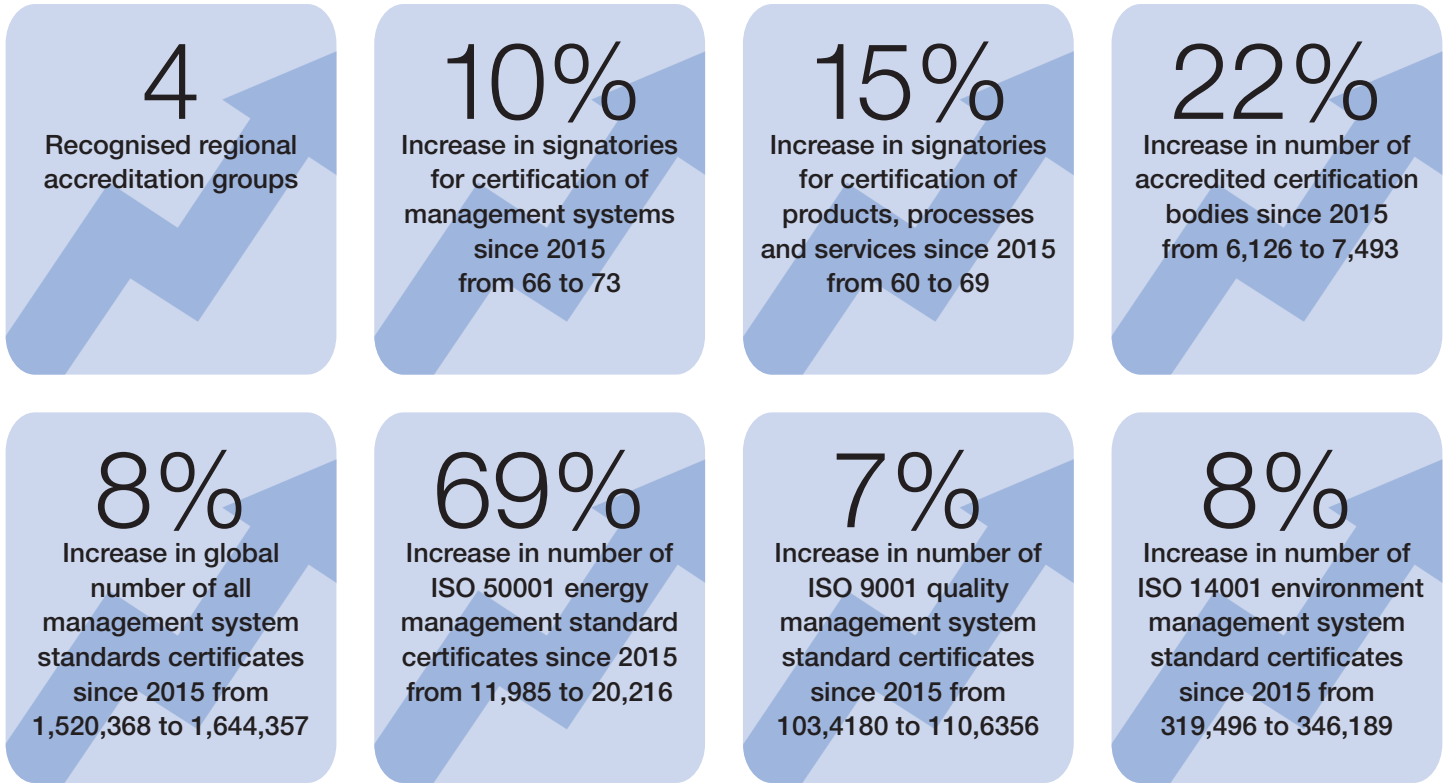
4
Recognised regional accreditation groups

10%
Increase in signatories for certification of management systems since 2015 from 66 to 73

15%
Increase in signatories for certification of products, processes and services since 2015 from 60 to 69

22%
Increase in number of accredited certification bodies since 2015 from 6,126 to 7,493

8%
Increase in global number of all management system standards certificates since 2015 from 1,520,368 to 1,644,357

69%
Increase in number of ISO 50001 energy management standard certificates since 2015 from 11,985 to 20,216

7%
Increase in number of ISO 9001 quality management system standard certificates since 2015 from 103,4180 to 110,6356

8%
Increase in number of ISO 14001 environment management system standard certificates since 2015 from 319,496 to 346,189